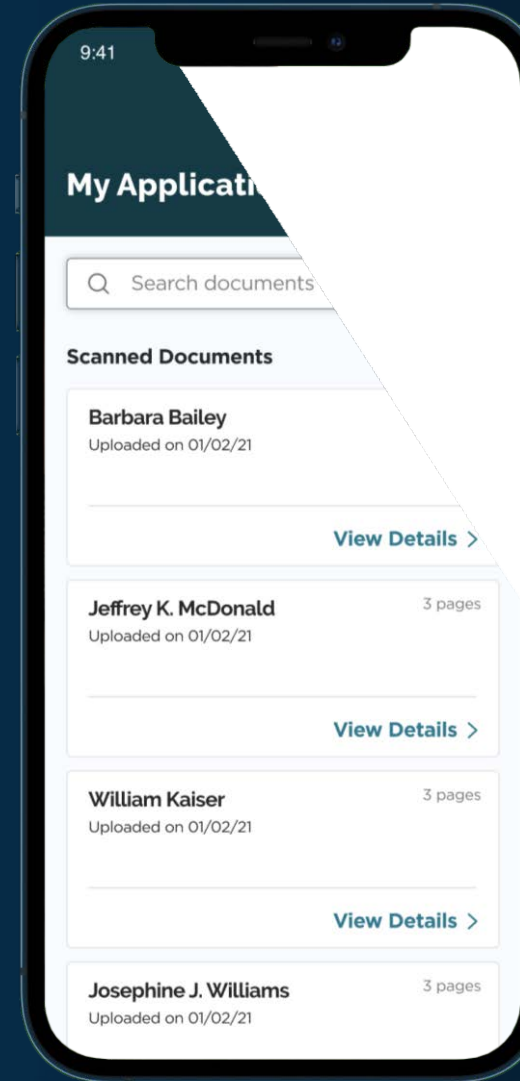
9:41

My Applicati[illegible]

Search documents

Scanned Documents

Barbara Bailey
Uploaded on 01/02/21

View Details >

Jeffrey K. McDonald
3 pages
Uploaded on 01/02/21

View Details >

William Kaiser
3 pages
Uploaded on 01/02/21

View Details >

Josephine J. Williams
3 pages
Uploaded on 01/02/21